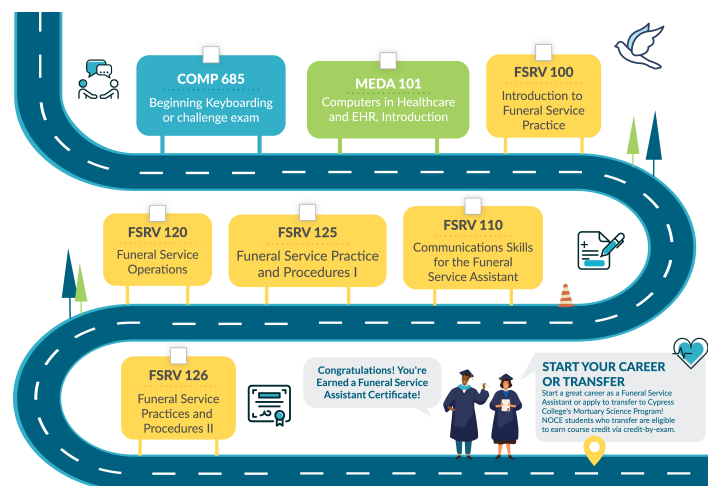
COMP 685
Beginning Keyboarding or challenge exam

MEDA 101
Computers in Healthcare and EHR, Introduction

FSRV 100
Introduction to Funeral Service Practice

FSRV 120
Funeral Service Operations

FSRV 125
Funeral Service Practice and Procedures I

FSRV 110
Communications Skills for the Funeral Service Assistant

FSRV 126
Funeral Service Practices and Procedures II

Congratulations! You're Earned a Funeral Service Assistant Certificate!

START YOUR CAREER OR TRANSFER
Start a great career as a Funeral Service Assistant or apply to transfer to Cypress College's Mortuary Science Program! NOCE students who transfer are eligible to earn course credit via credit-by-exam.